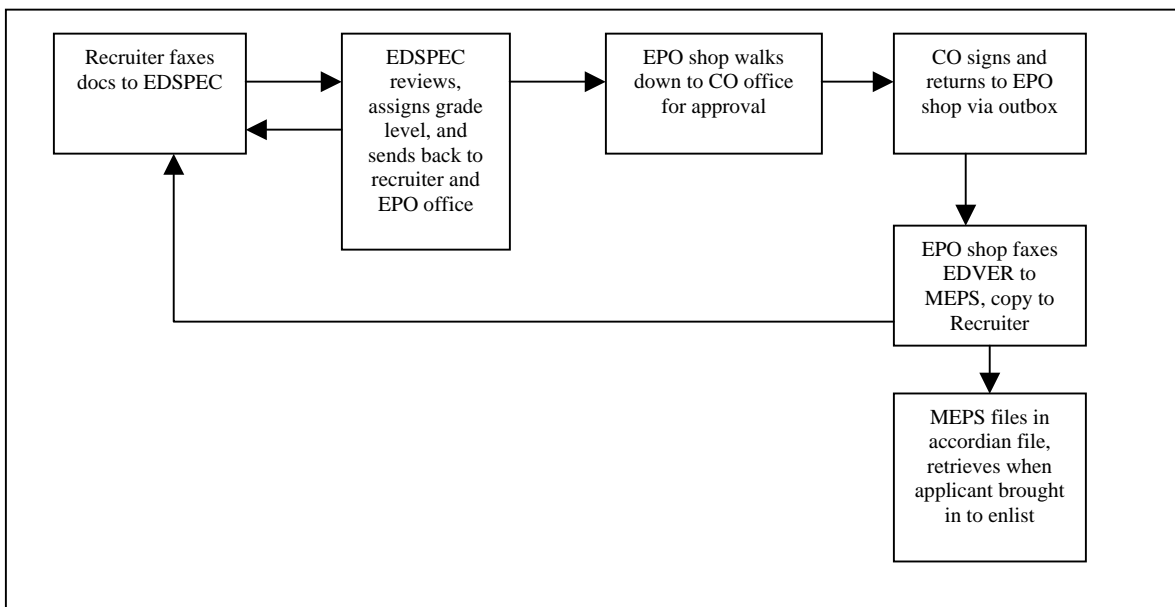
Recruiter faxes docs to EDSPEC

EDSPEC reviews, assigns grade level, and sends back to recruiter and EPO office

EPO shop walks down to CO office for approval

CO signs and returns to EPO shop via outbox

EPO shop faxes EDVER to MEPS, copy to Recruiter

MEPS files in accordian file, retrieves when applicant brought in to enlist